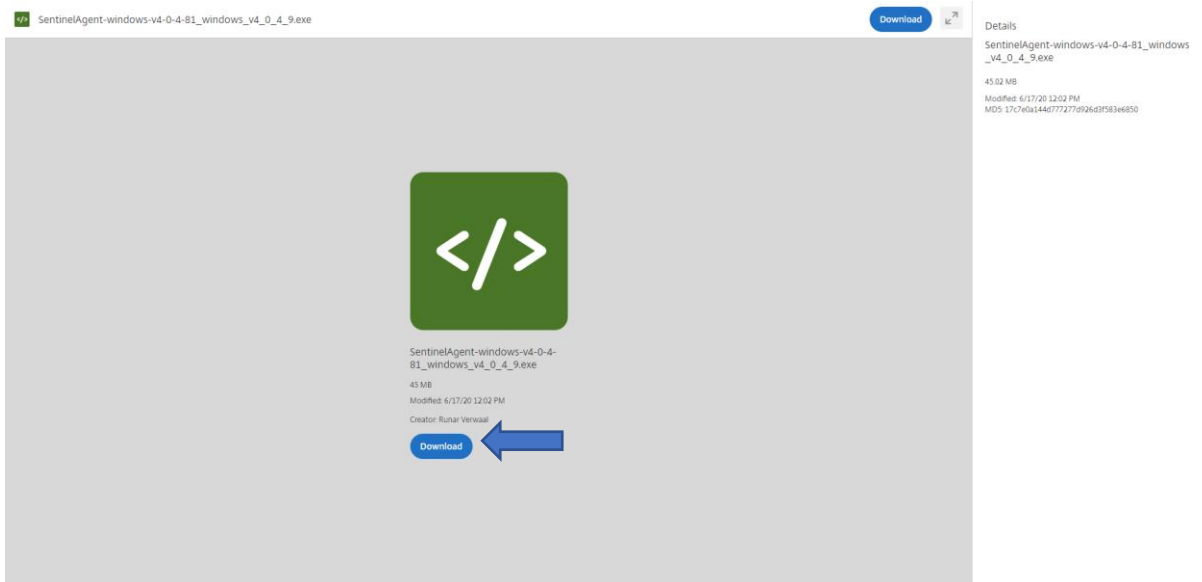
SentinelAgent-windows-v4-0-4-81_windows_v4_0_4_9.exe

Download

Details

SentinelAgent-windows-v4-0-4-81_windows_v4_0_4_9.exe

45.02 MB

Modified: 6/17/20 12:02 PM
MD5: 17c7e0a144d777277d926d3f583e6850

</>

SentinelAgent-windows-v4-0-4-81_windows_v4_0_4_9.exe

45 MB

Modified: 6/17/20 12:02 PM

Creator: Runar Verwaal

Download